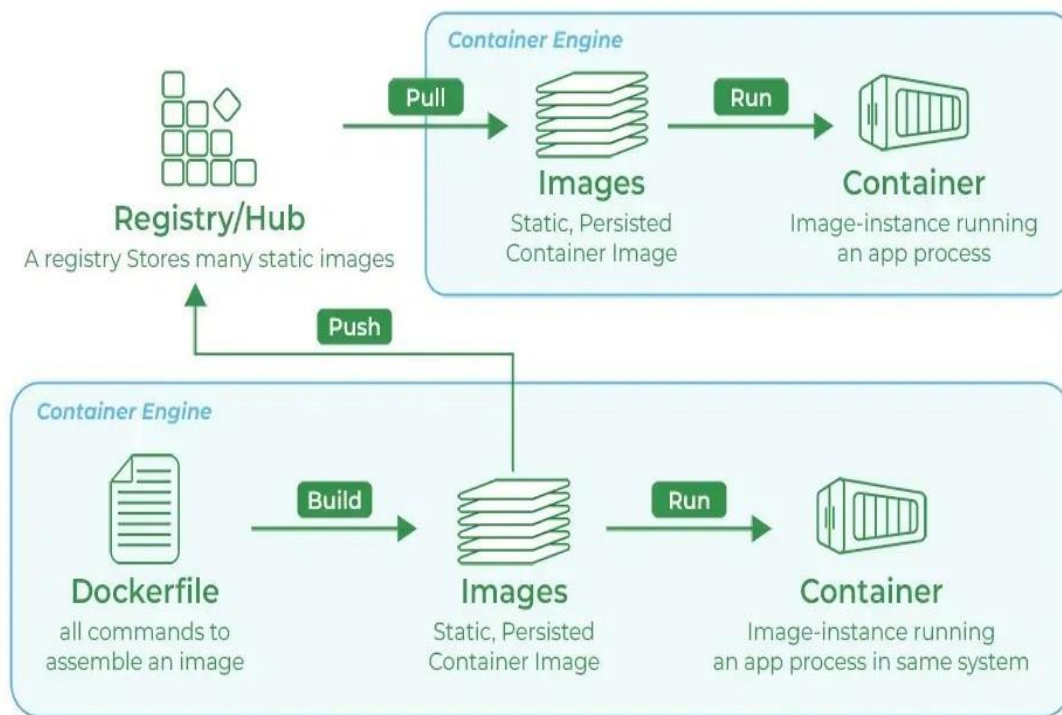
Container Engine

Registry/Hub
A registry Stores many static images

Pull

Images
Static, Persisted Container Image

Run

Container
Image-instance running an app process

Push

Container Engine

Dockerfile
all commands to assemble an image

Build

Images
Static, Persisted Container Image

Run

Container
Image-instance running an app process in same system